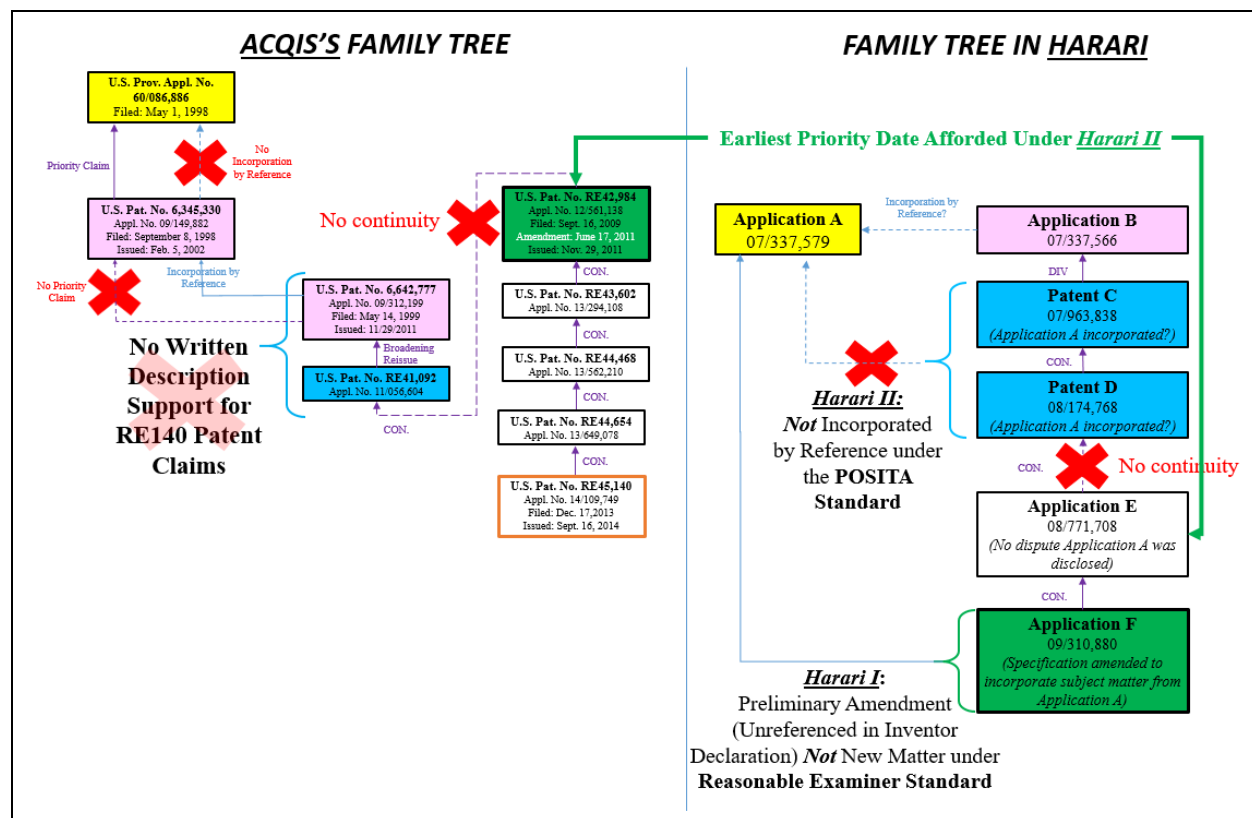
ACQIS'S FAMILY TREE

U.S. Prov. Appl. No. 60/086,886
Filed: May 1, 1998

Priority Claim

No Incorporation by Reference

U.S. Pat. No. 6,345,330
Appl. No. 09/149,882
Filed: September 8, 1998
Issued: Feb. 5, 2002

No Priority Claim

Incorporation by Reference

U.S. Pat. No. 6,642,777
Appl. No. 09/312,199
Filed: May 14, 1999
Issued: 11/29/2011

Broadening Reissue

U.S. Pat. No. RE41,092
Appl. No. 11/056,604

No Written Description Support for RE140 Patent Claims

CON.

No continuity

U.S. Pat. No. RE42,984
Appl. No. 12/561,138
Filed: Sept. 16, 2009
Amendment: June 17, 2011
Issued: Nov. 29, 2011

CON.

U.S. Pat. No. RE43,602
Appl. No. 13/294,108

CON.

U.S. Pat. No. RE44,468
Appl. No. 13/562,210

CON.

U.S. Pat. No. RE44,654
Appl. No. 13/649,078

CON.

U.S. Pat. No. RE45,140
Appl. No. 14/109,749
Filed: Dec. 17,2013
Issued: Sept. 16, 2014

FAMILY TREE IN HARARI

Earliest Priority Date Afforded Under Harari II

Application A
07/337,579

Incorporation by Reference?

Application B
07/337,566

DIV

Patent C
07/963,838
(Application A incorporated?)

CON.

Patent D
08/174,768
(Application A incorporated?)

Harari II:
Not Incorporated by Reference under the POSITA Standard

CON.

No continuity

Application E
08/771,708
(No dispute Application A was disclosed)

CON.

Application F
09/310,880
(Specification amended to incorporate subject matter from Application A)

Harari I:
Preliminary Amendment (Unreferenced in Inventor Declaration) Not New Matter under Reasonable Examiner Standard